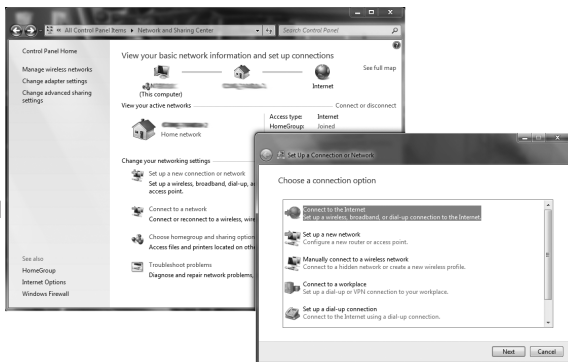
« All Control Panel Items ▸ Network and Sharing Center

Search Control Panel

Control Panel Home

Manage wireless networks

Change adapter settings

Change advanced sharing settings

View your basic network information and set up connections

See full map

(This computer)

Internet

View your active networks

Connect or disconnect

Home network

Access type: Internet

HomeGroup: Joined

Change your networking settings

Set up a new connection or network

Set up a wireless, broadband, dial-up, a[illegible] access point.

Connect to a network

Connect or reconnect to a wireless, wir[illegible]

Choose homegroup and sharing option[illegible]

Access files and printers located on othe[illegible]

Troubleshoot problems

Diagnose and repair network problems,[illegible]

See also

HomeGroup

Internet Options

Windows Firewall

Set Up a Connection or Network

Choose a connection option

Connect to the Internet

Set up a wireless, broadband, or dial-up connection to the Internet.

Set up a new network

Configure a new router or access point.

Manually connect to a wireless network

Connect to a hidden network or create a new wireless profile.

Connect to a workplace

Set up a dial-up or VPN connection to your workplace.

Set up a dial-up connection

Connect to the Internet using a dial-up connection.

Next

Cancel